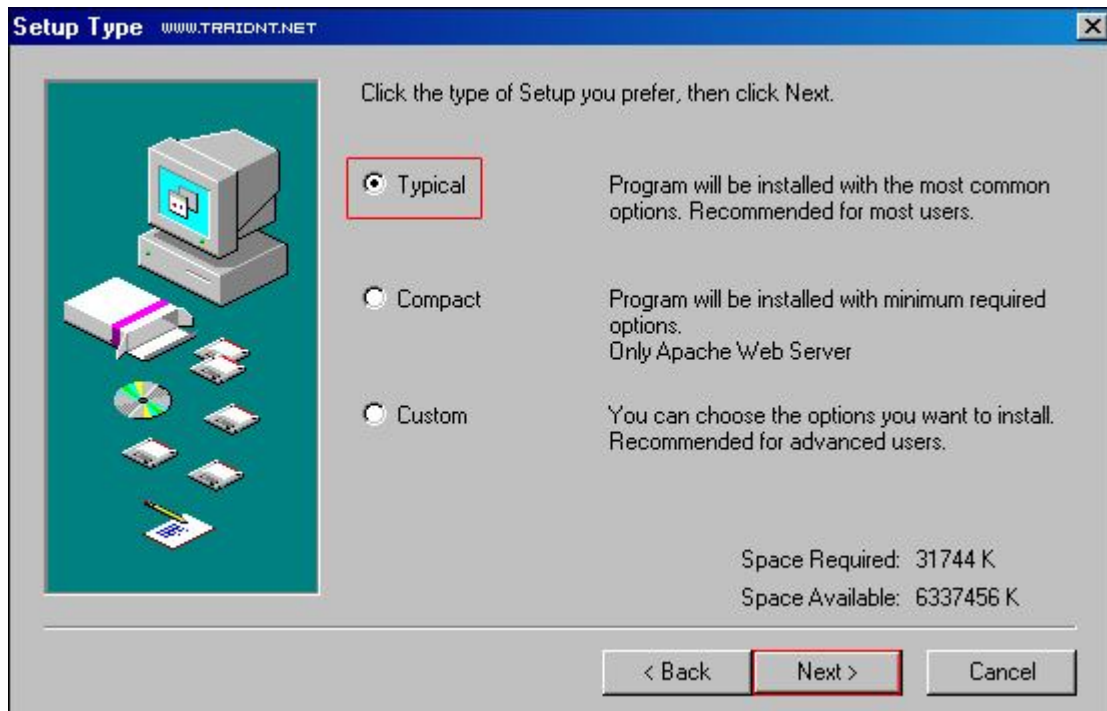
Setup Type WWW.TRAIDNT.NET

Click the type of Setup you prefer, then click Next.

Typical

Program will be installed with the most common options. Recommended for most users.

Compact

Program will be installed with minimum required options.
Only Apache Web Server

Custom

You can choose the options you want to install. Recommended for advanced users.

Space Required: 31744 K
Space Available: 6337456 K

< Back
Next >
Cancel